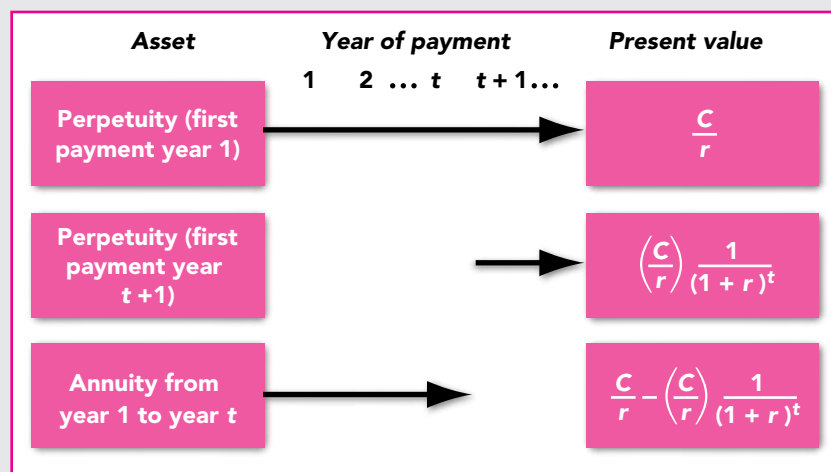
| Asset | Year of payment 1 2 ... t t + 1... | Present value |
|---|---|---|
| Perpetuity (first payment year 1) | | $\frac{C}{r}$ |
| Perpetuity (first payment year t +1) | | $\left(\frac{C}{r}\right)\frac{1}{(1+r)^t}$ |
| Annuity from year 1 to year t | | $\frac{C}{r}-\left(\frac{C}{r}\right)\frac{1}{(1+r)^t}$ |